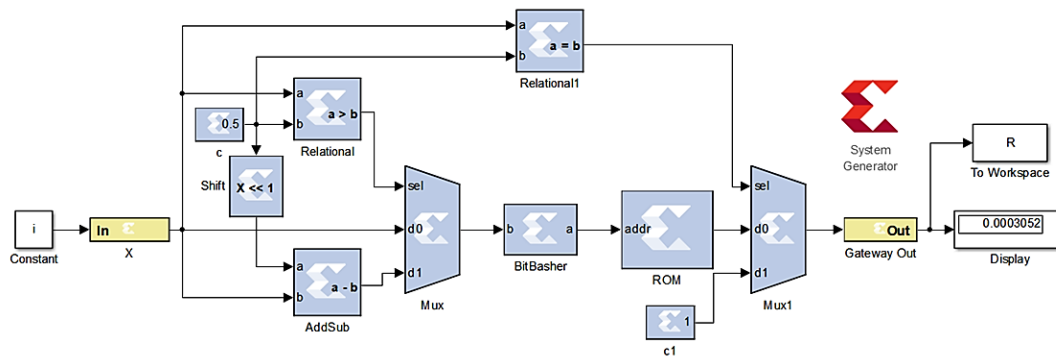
a
a = b
b
Relational1

a
0.5
b
a > b
c
Relational

System Generator

R
To Workspace

Shift
X << 1

sel
d0
d1
Mux

b
a
BitBasher

addr
ROM

sel
d0
d1
Mux1

i
Constant

In
X

Out
Gateway Out

0.0003052
Display

a
b
a - b
AddSub

1
c1